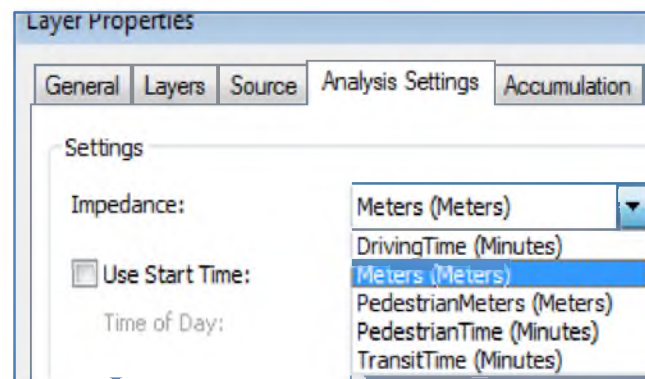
Layer Properties

General | Layers | Source | Analysis Settings | Accumulation

Settings

Impedance: Meters (Meters)

DrivingTime (Minutes)
Meters (Meters)
PedestrianMeters (Meters)
PedestrianTime (Minutes)
TransitTime (Minutes)

Use Start Time:

Time of Day: